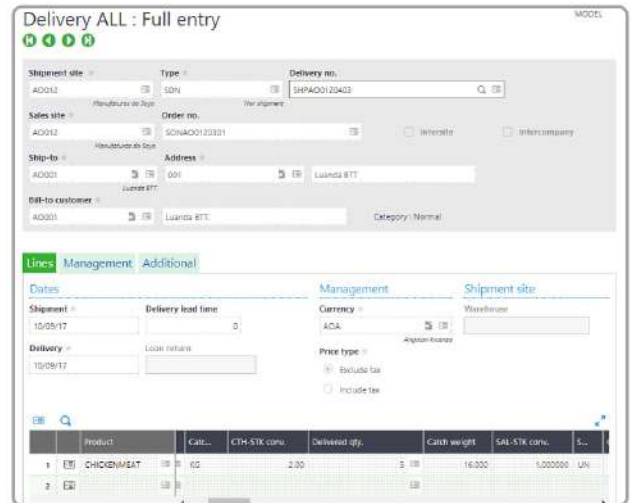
Delivery ALL : Full entry

MODEL

Shipment site
AO012
Manufactura do Soyo

Type
SDN
Std shipment

Delivery no.
SHPAO0120403

Sales site
AO012
Manufactura do Soyo

Order no.
SONAO0120331

Intersite

Intercompany

Ship-to
AO001
Luanda BTT

Address
001

Luanda BTT

Bill-to customer
AO001

Luanda BTT

Category : Normal

Lines Management Additional

Dates

Shipment
10/09/17

Delivery lead time
0

Delivery
10/09/17

Loan return

Management

Currency
AOA
Angolan Kwanza

Price type
Exclude tax
Include tax

Shipment site

Warehouse

| | | Product | Cate... | CTH-STK conv. | Delivered qty. | Catch weight | SAL-STK conv. | S... |
|---|---|---|---|---|---|---|---|---|
| 1 | | CHICKENMEAT | 60 | 2.00 | 5 | 16.000 | 1.000000 | UN |
| 2 | | | | | | | | |